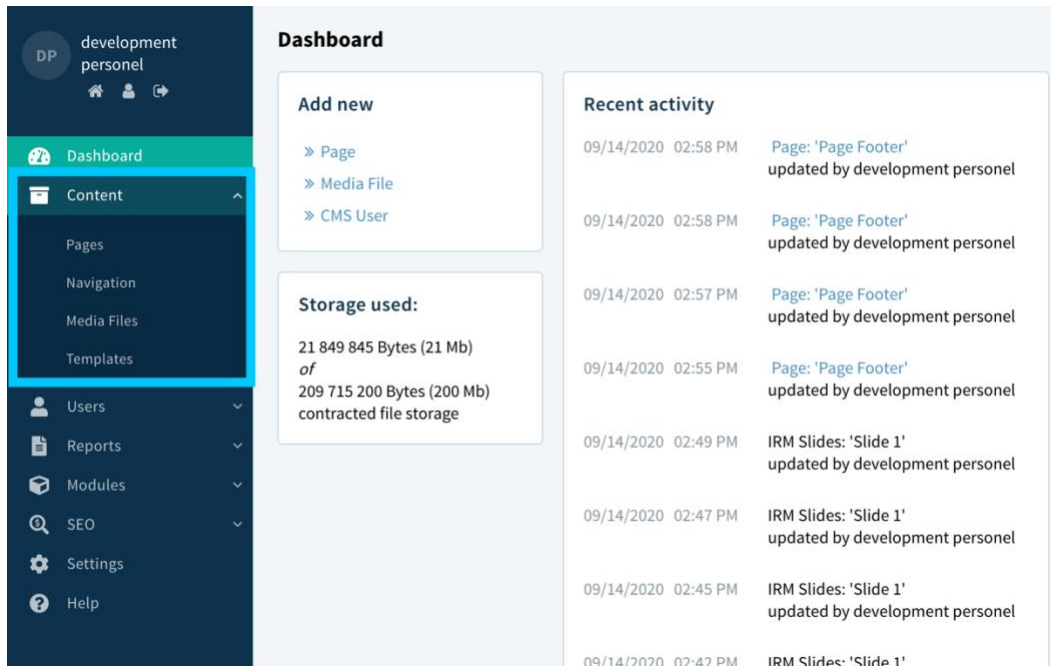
DP development personel

Dashboard
Content
Pages
Navigation
Media Files
Templates
Users
Reports
Modules
SEO
Settings
Help

Dashboard

Add new

» Page
» Media File
» CMS User

Storage used:

21 849 845 Bytes (21 Mb)
of
209 715 200 Bytes (200 Mb)
contracted file storage

Recent activity

09/14/2020 02:58 PM Page: 'Page Footer' updated by development personel

09/14/2020 02:58 PM Page: 'Page Footer' updated by development personel

09/14/2020 02:57 PM Page: 'Page Footer' updated by development personel

09/14/2020 02:55 PM Page: 'Page Footer' updated by development personel

09/14/2020 02:49 PM IRM Slides: 'Slide 1' updated by development personel

09/14/2020 02:47 PM IRM Slides: 'Slide 1' updated by development personel

09/14/2020 02:45 PM IRM Slides: 'Slide 1' updated by development personel

09/14/2020 02:42 PM IRM Slides: 'Slide 1'